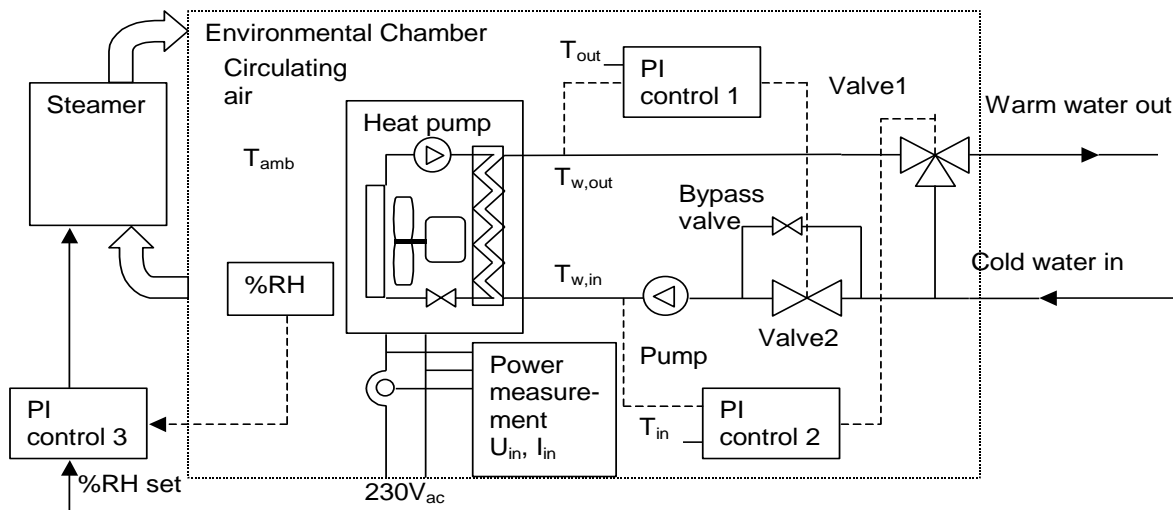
Environmental Chamber

Circulating air

Steamer

$T_{amb}$

Heat pump

$T_{out}$

PI control 1

Valve1

Warm water out

$T_{w,out}$

Bypass valve

Cold water in

%RH

$T_{w,in}$

Valve2

Pump

Power measurement $U_{in}$, $I_{in}$

PI control 3

PI control 2

$T_{in}$

%RH set

230$V_{ac}$